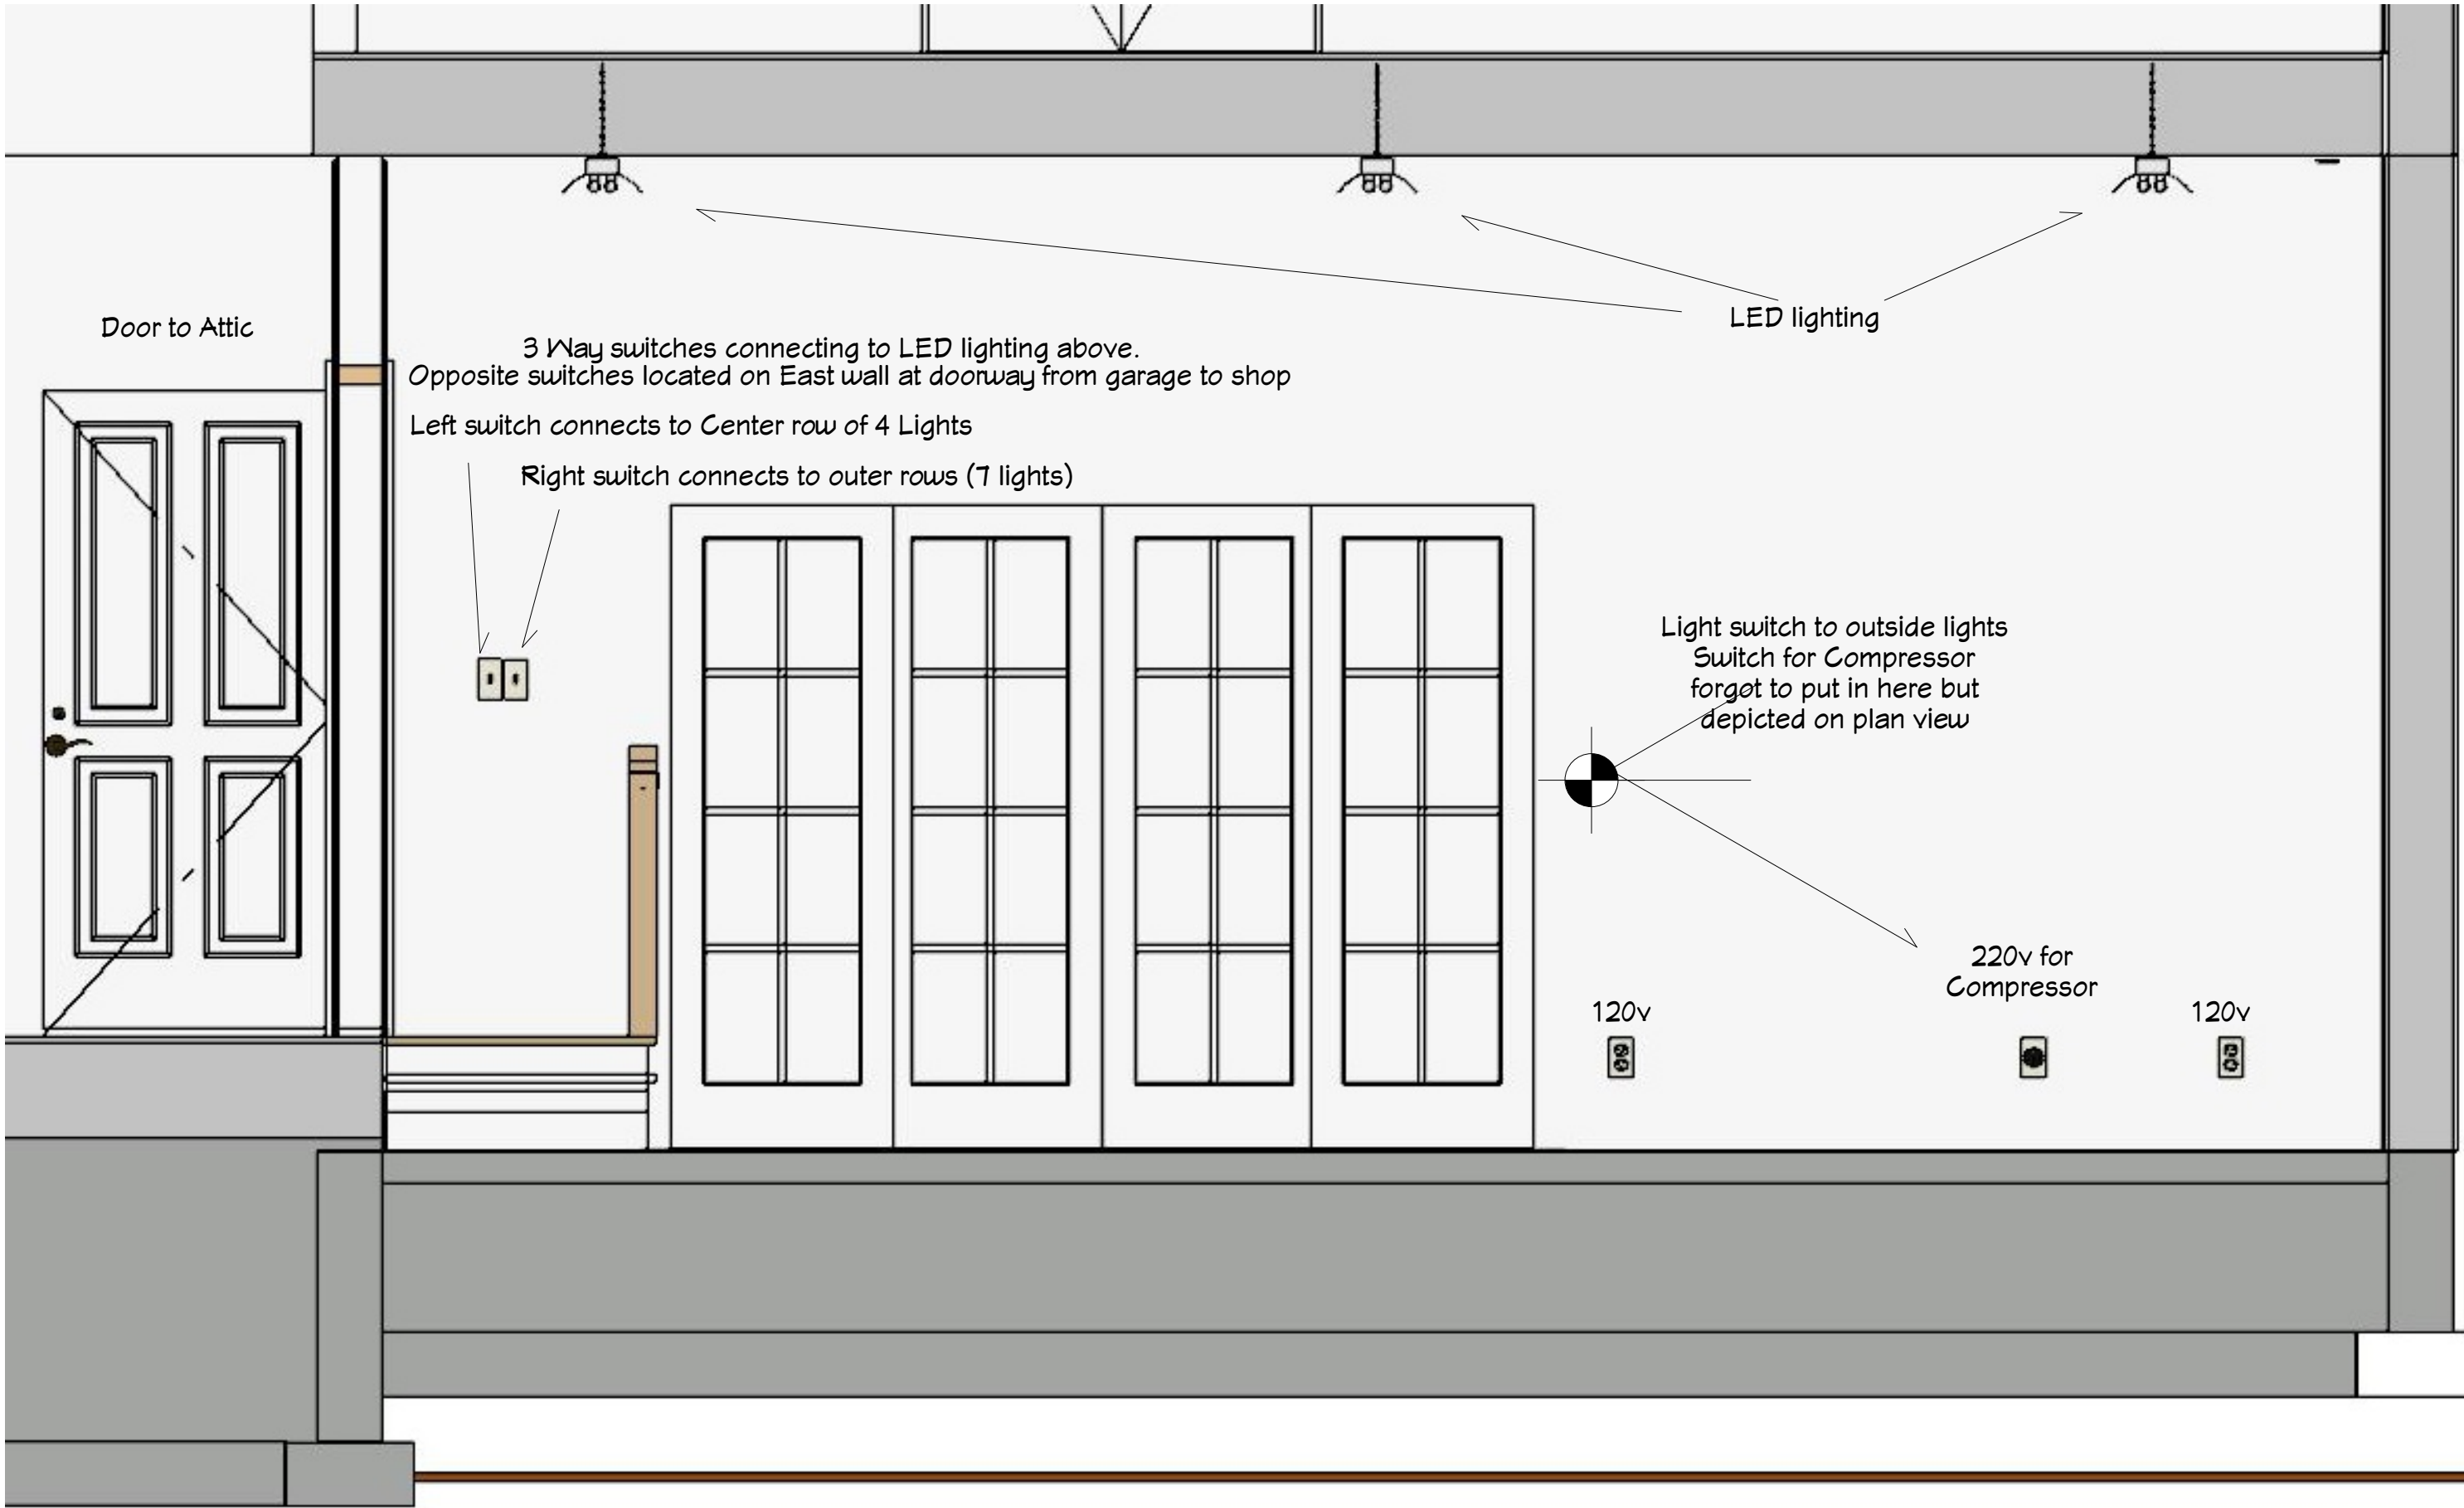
LED lighting

Door to Attic

3 Way switches connecting to LED lighting above.
Opposite switches located on East wall at doorway from garage to shop

Left switch connects to Center row of 4 Lights

Right switch connects to outer rows (7 lights)

Light switch to outside lights
Switch for Compressor
forgot to put in here but
depicted on plan view

220v for
Compressor

120v

120v